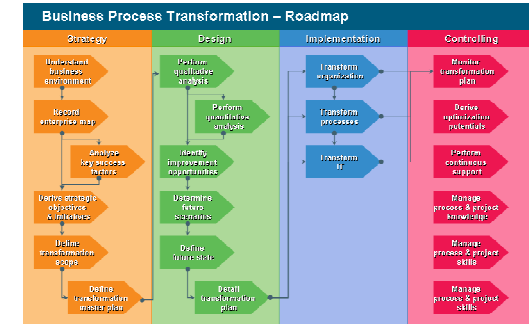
Business Process Transformation – Roadmap

Strategy

Understand business environment

Record enterprise map

Analyze key success factors

Derive strategic objectives & initiatives

Define transformation scope

Define transformation master plan

Design

Perform qualitative analysis

Perform quantitative analysis

Identify improvement opportunities

Determine future scenarios

Define future state

Detail transformation plan

Implementation

Transform organization

Transform processes

Transform IT

Controlling

Monitor transformation plan

Derive optimization potentials

Perform continuous support

Manage process & project knowledge

Manage process & project skills

Manage process & project status